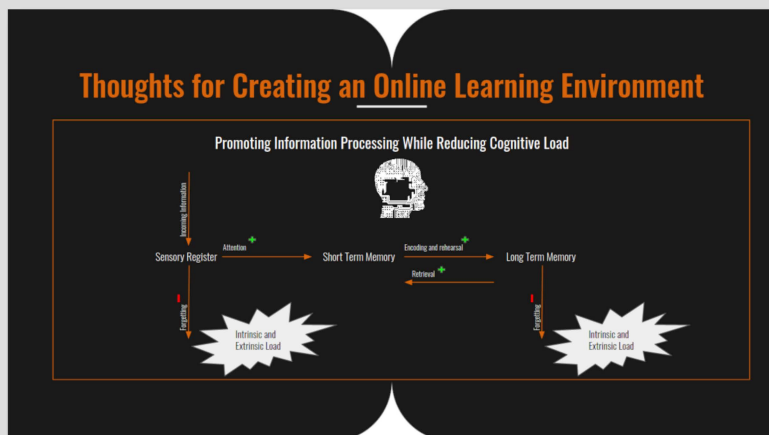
Thoughts for Creating an Online Learning Environment

Promoting Information Processing While Reducing Cognitive Load

Incoming Information

Sensory Register

Attention +

Short Term Memory

Encoding and rehearsal +

Long Term Memory

Retrieval +

Forgetting

Intrinsic and Extrinsic Load

Forgetting

Intrinsic and Extrinsic Load